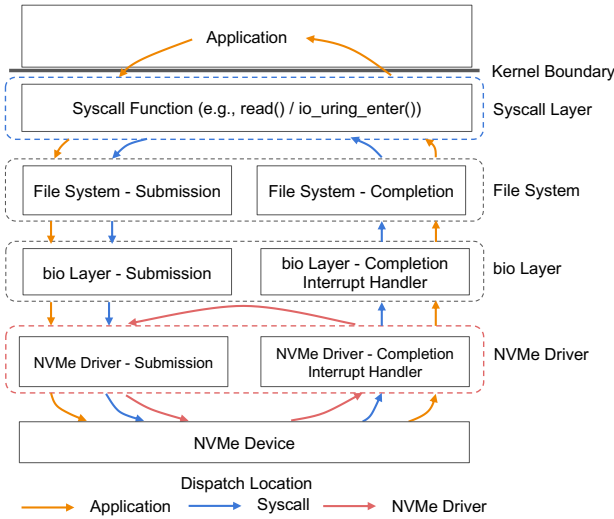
Application

Kernel Boundary

Syscall Function (e.g., read() / io_uring_enter())

Syscall Layer

File System - Submission

File System - Completion

File System

bio Layer - Submission

bio Layer - Completion Interrupt Handler

bio Layer

NVMe Driver - Submission

NVMe Driver - Completion Interrupt Handler

NVMe Driver

NVMe Device

Dispatch Location

Application

Syscall

NVMe Driver